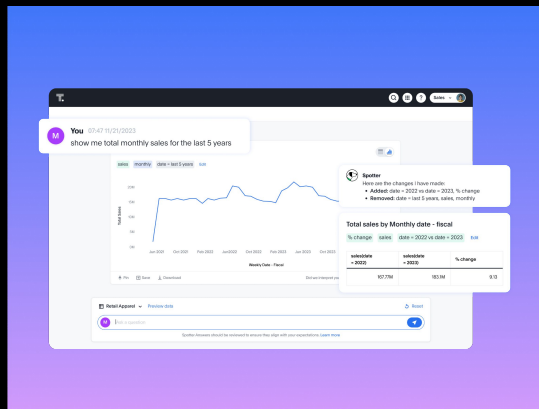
T.

Sales

M You 07:47 11/21/2023

show me total monthly sales for the last 5 years

sales monthly date = last 5 years Edit

200M
150M
100M
50M
0M

Total Sales

Jan 2020 Oct 2020 Feb 2022 Jun 2022 Oct 2022 Feb 2023 Jun 2023

Monthly Date - Fiscal

Pin Save Download

Did we interpret yo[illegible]

Spotter

Here are the changes I have made:

• Added: date = 2022 vs date = 2023, % change
• Removed: date = last 5 years, sales, monthly

Total sales by Monthly date - fiscal

% change sales date = 2022 vs date = 2023 Edit

| sales(date = 2022) | sales(date = 2023) | % change |
|---|---|---|
| 157.77M | 183.1M | 9.13 |

Retail Apparel Preview data

Reset

M Ask a question

Spotter Answers should be reviewed to ensure they align with your expectations. Learn more